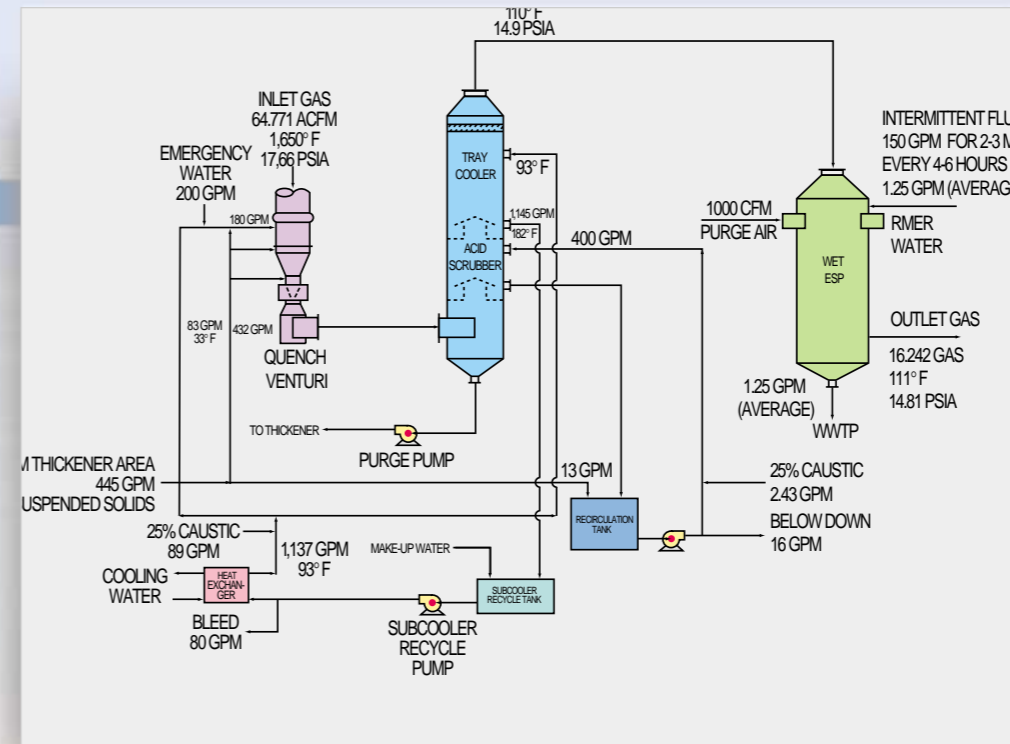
110° F
14.9 PSIA

INLET GAS
64.771 ACFM
1,650° F
17,66 PSIA

EMERGENCY
WATER
200 GPM

180 GPM

TRAY
COOLER

93° F

1,145 GPM
182° F

ACID
SCRUBBER

400 GPM

INTERMITTENT FLU
150 GPM FOR 2-3 M
EVERY 4-6 HOURS
1.25 GPM (AVERAG

1000 CFM
PURGE AIR

RMER
WATER

WET
ESP

83 GPM
33° F

432 GPM

QUENCH
VENTURI

OUTLET GAS

16.242 GAS
111° F
14.81 PSIA

1.25 GPM
(AVERAGE)

WWTP

TO THICKENER

PURGE PUMP

M THICKENER AREA
445 GPM
USPENDED SOLIDS

13 GPM

25% CAUSTIC
2.43 GPM

RECIRCULATION
TANK

BELOW DOWN
16 GPM

25% CAUSTIC
89 GPM

1,137 GPM
93° F

MAKE-UP WATER

COOLING
WATER

HEAT
EXCHAN-
GER

SUBCOOLER
RECYCLE TANK

BLEED
80 GPM

SUBCOOLER
RECYCLE
PUMP